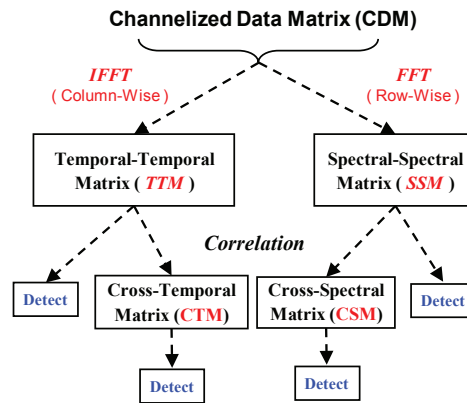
Channelized Data Matrix (CDM)

IFFT
( Column-Wise )

FFT
( Row-Wise )

Temporal-Temporal Matrix ( TTM )

Spectral-Spectral Matrix ( SSM )

Correlation

Detect

Cross-Temporal Matrix (CTM)

Cross-Spectral Matrix (CSM)

Detect

Detect

Detect